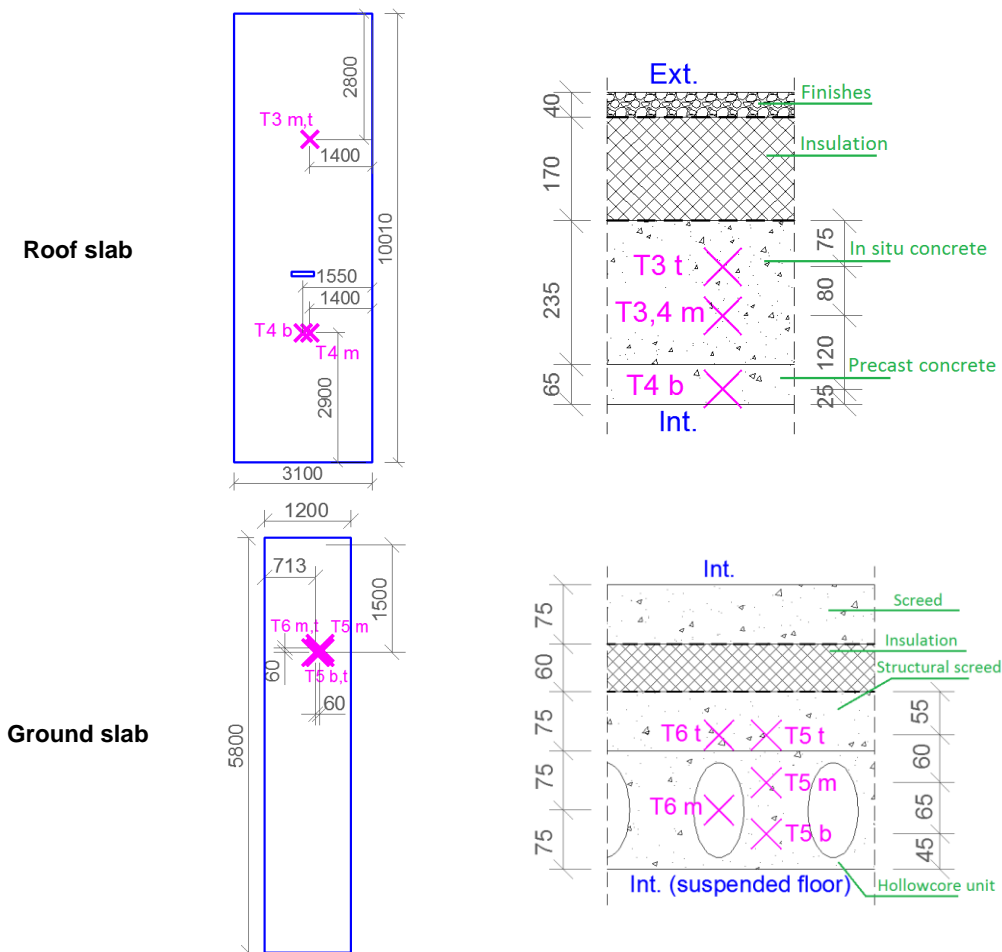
Roof slab

2800
T3 m,t
1400
10010
1550
1400
T4 b
T4 m
2900
3100

Ext.
40
Finishes
170
Insulation
75
In situ concrete
T3 t
235
80
T3,4 m
120
Precast concrete
65
T4 b
25
Int.

Ground slab

1200
713
1500
T6 m,t
T5 m
60
T5 b,t
60
5800

Int.
75
Screed
60
Insulation
Structural screed
75
T6 t
T5 t
55
60
75
T6 m
T5 m
65
75
T5 b
45
Int. (suspended floor)
Hollowcore unit